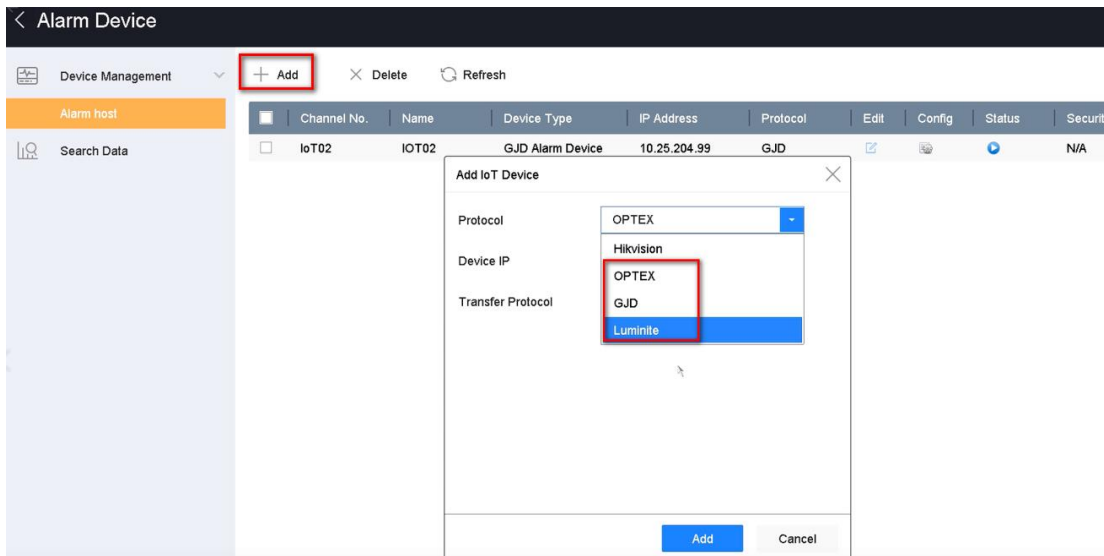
< Alarm Device

Device Management

Alarm host

Search Data

+ Add × Delete Refresh

| | Channel No. | Name | Device Type | IP Address | Protocol | Edit | Config | Status | Securit |
|---|---|---|---|---|---|---|---|---|---|
| | IoT02 | IOT02 | GJD Alarm Device | 10.25.204.99 | GJD | | | | N/A |

Add IoT Device

Protocol OPTEX

Device IP

Transfer Protocol

Hikvision
OPTEX
GJD
Luminite

Add Cancel